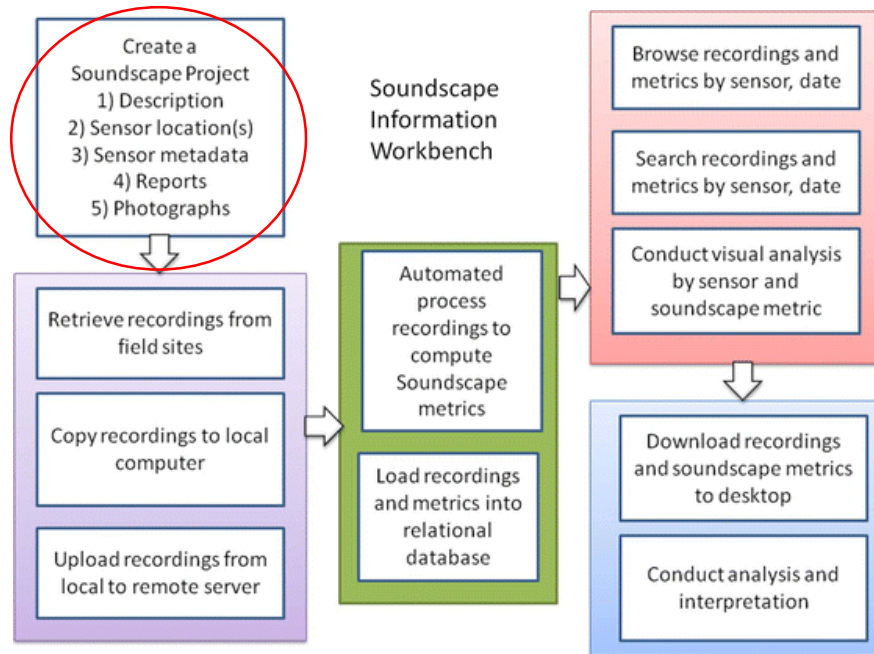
Create a Soundscape Project
1) Description
2) Sensor location(s)
3) Sensor metadata
4) Reports
5) Photographs

Soundscape Information Workbench

Browse recordings and metrics by sensor, date

Search recordings and metrics by sensor, date

Conduct visual analysis by sensor and soundscape metric

Retrieve recordings from field sites

Copy recordings to local computer

Upload recordings from local to remote server

Automated process recordings to compute Soundscape metrics

Load recordings and metrics into relational database

Download recordings and soundscape metrics to desktop

Conduct analysis and interpretation